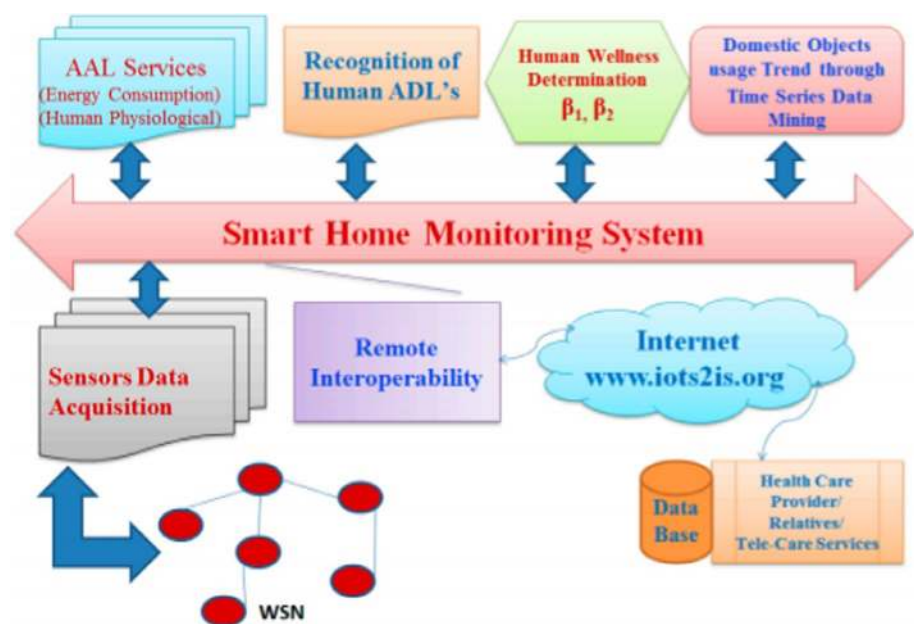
AAL Services
(Energy Consumption)
(Human Physiological)

Recognition of Human ADL's

Human Wellness Determination
$\beta_1, \beta_2$

Domestic Objects usage Trend through Time Series Data Mining

Smart Home Monitoring System

Sensors Data Acquisition

Remote Interoperability

Internet
www.iots2is.org

Data Base

Health Care Provider/ Relatives/ Tele-Care Services

WSN